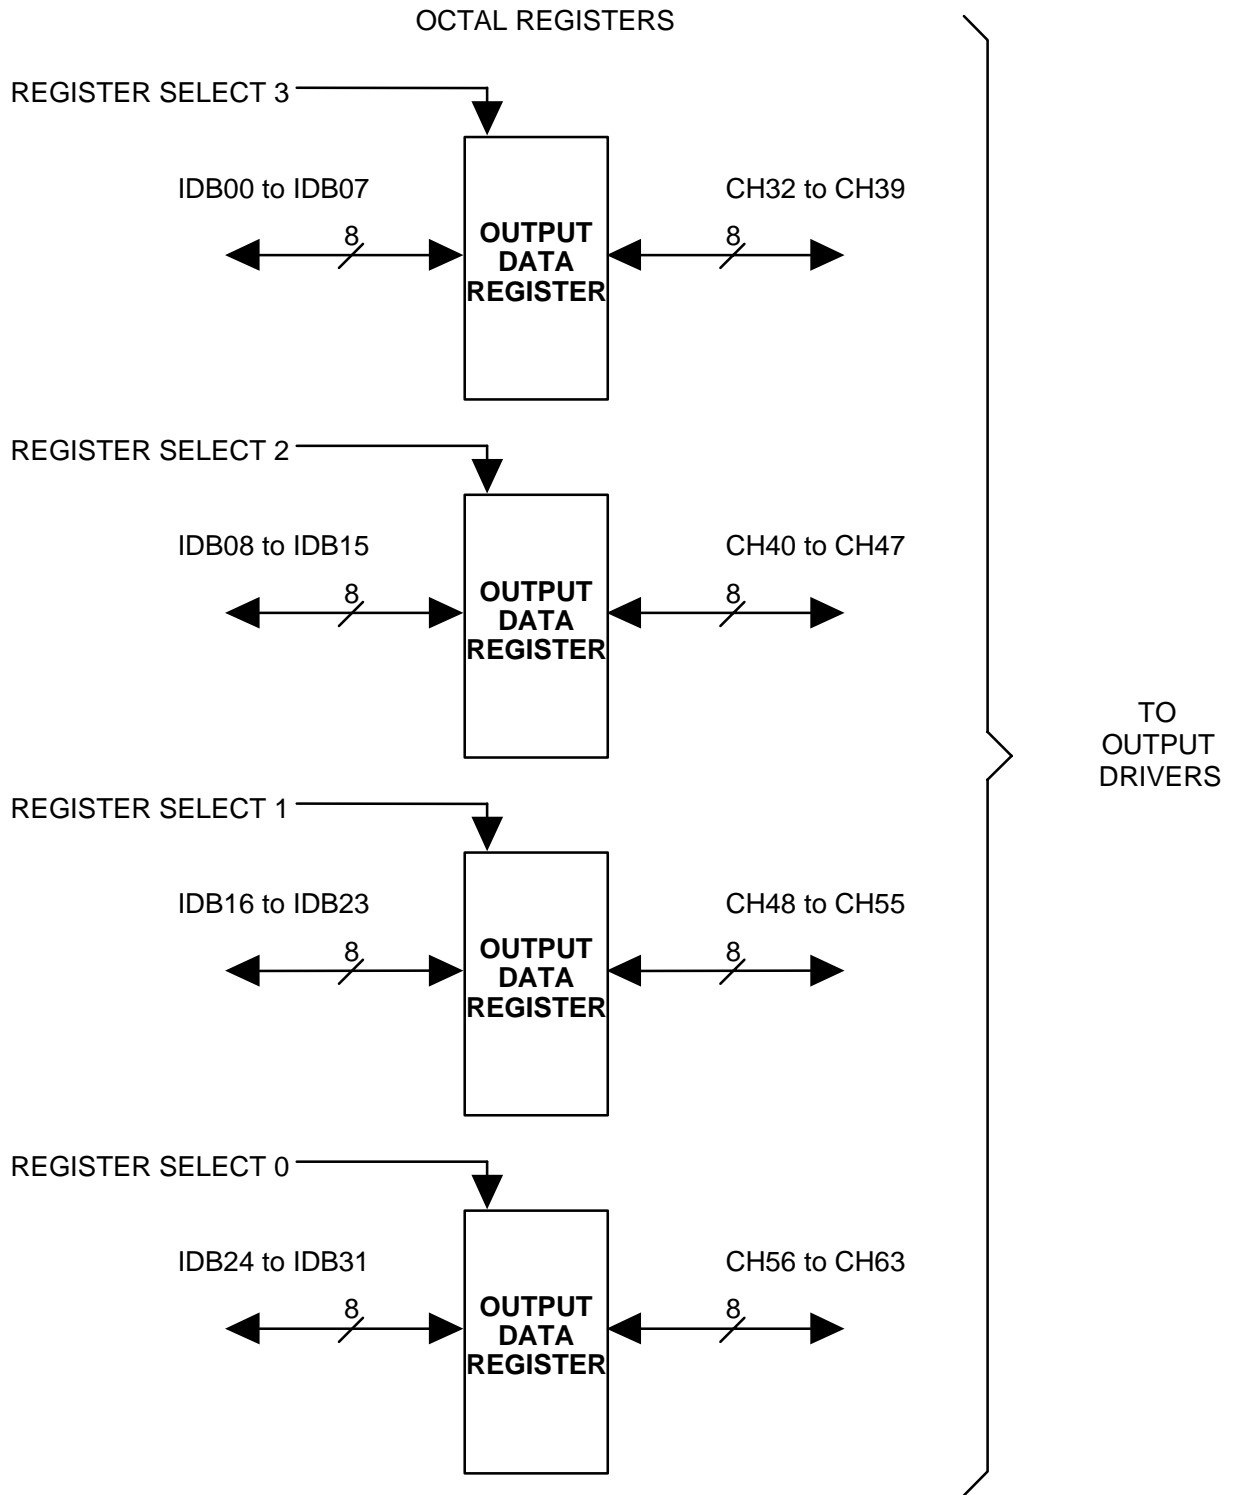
OCTAL REGISTERS

REGISTER SELECT 3

IDB00 to IDB07

8

OUTPUT DATA REGISTER

CH32 to CH39

8

REGISTER SELECT 2

IDB08 to IDB15

8

OUTPUT DATA REGISTER

CH40 to CH47

8

REGISTER SELECT 1

IDB16 to IDB23

8

OUTPUT DATA REGISTER

CH48 to CH55

8

REGISTER SELECT 0

IDB24 to IDB31

8

OUTPUT DATA REGISTER

CH56 to CH63

8

TO OUTPUT DRIVERS